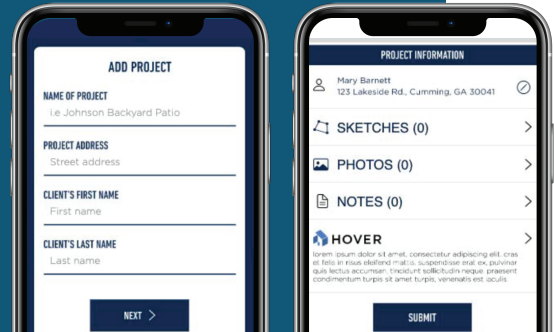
ADD PROJECT

NAME OF PROJECT
i.e Johnson Backyard Patio

PROJECT ADDRESS
Street address

CLIENT'S FIRST NAME
First name

CLIENT'S LAST NAME
Last name

NEXT >

PROJECT INFORMATION

Mary Barnett
123 Lakeside Rd., Cumming, GA 30041

SKETCHES (0)

PHOTOS (0)

NOTES (0)

HOVER
Lorem ipsum dolor sit amet, consectetur adipiscing elit, cras et felis in risus eleifend mollis. suspendisse erat ex, pulvinar quis lectus accumsan, tincidunt sollicitudin neque. praesent condimentum turpis sit amet turpis, venenatis est iaculis

SUBMIT